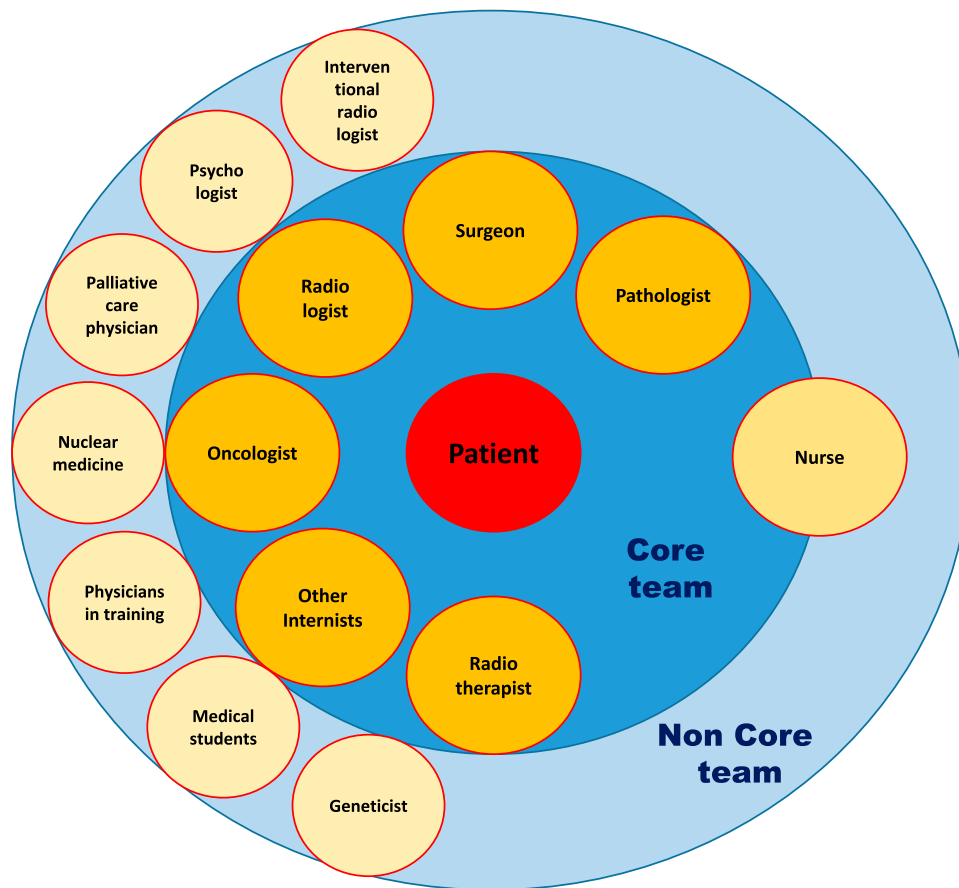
Interven tional radio logist

Psycho logist

Palliative care physician

Nuclear medicine

Physicians in training

Medical students

Geneticist

Surgeon

Radio logist

Pathologist

Oncologist

Patient

Nurse

Other Internists

Radio therapist

Core team

Non Core team